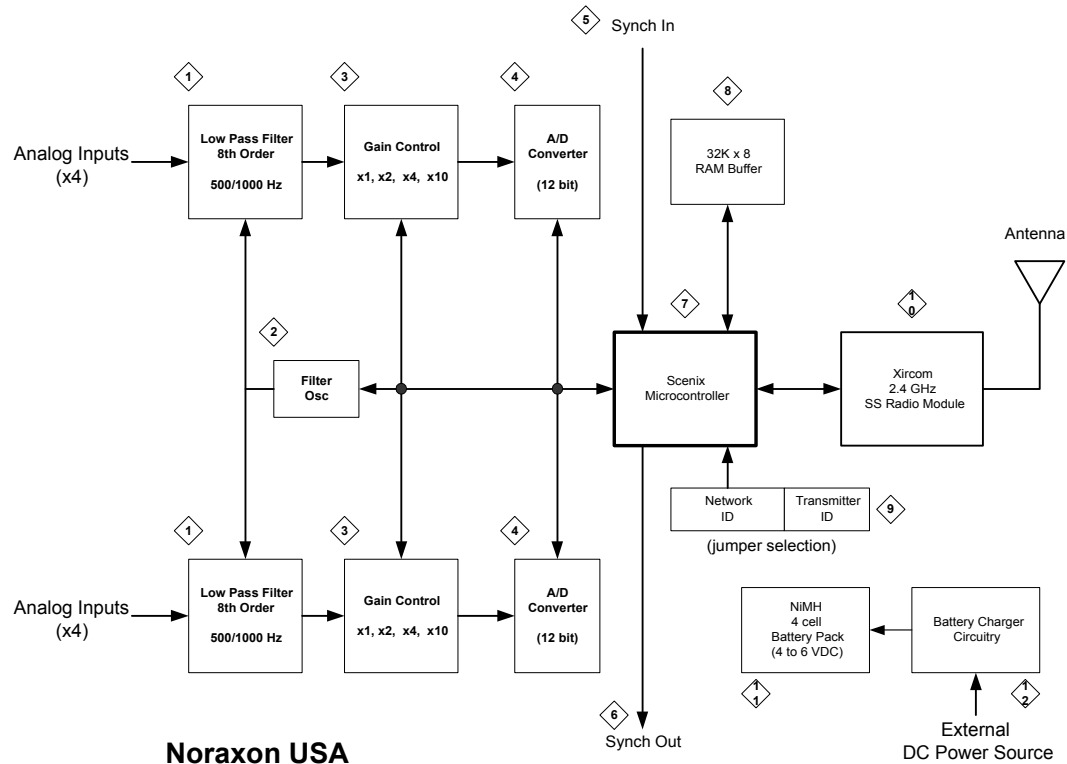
5 Synch In

1 3 4 8

Analog Inputs (x4)

Low Pass Filter 8th Order 500/1000 Hz

Gain Control x1, x2, x4, x10

A/D Converter (12 bit)

32K x 8 RAM Buffer

Antenna

2 7 10

Filter Osc

Scenix Microcontroller

Xircom 2.4 GHz SS Radio Module

| Network ID | Transmitter ID |
|---|---|

9

(jumper selection)

1 3 4

Analog Inputs (x4)

Low Pass Filter 8th Order 500/1000 Hz

Gain Control x1, x2, x4, x10

A/D Converter (12 bit)

NiMH 4 cell Battery Pack (4 to 6 VDC)

Battery Charger Circuitry

11 12

6 Synch Out

External DC Power Source

Noraxon USA